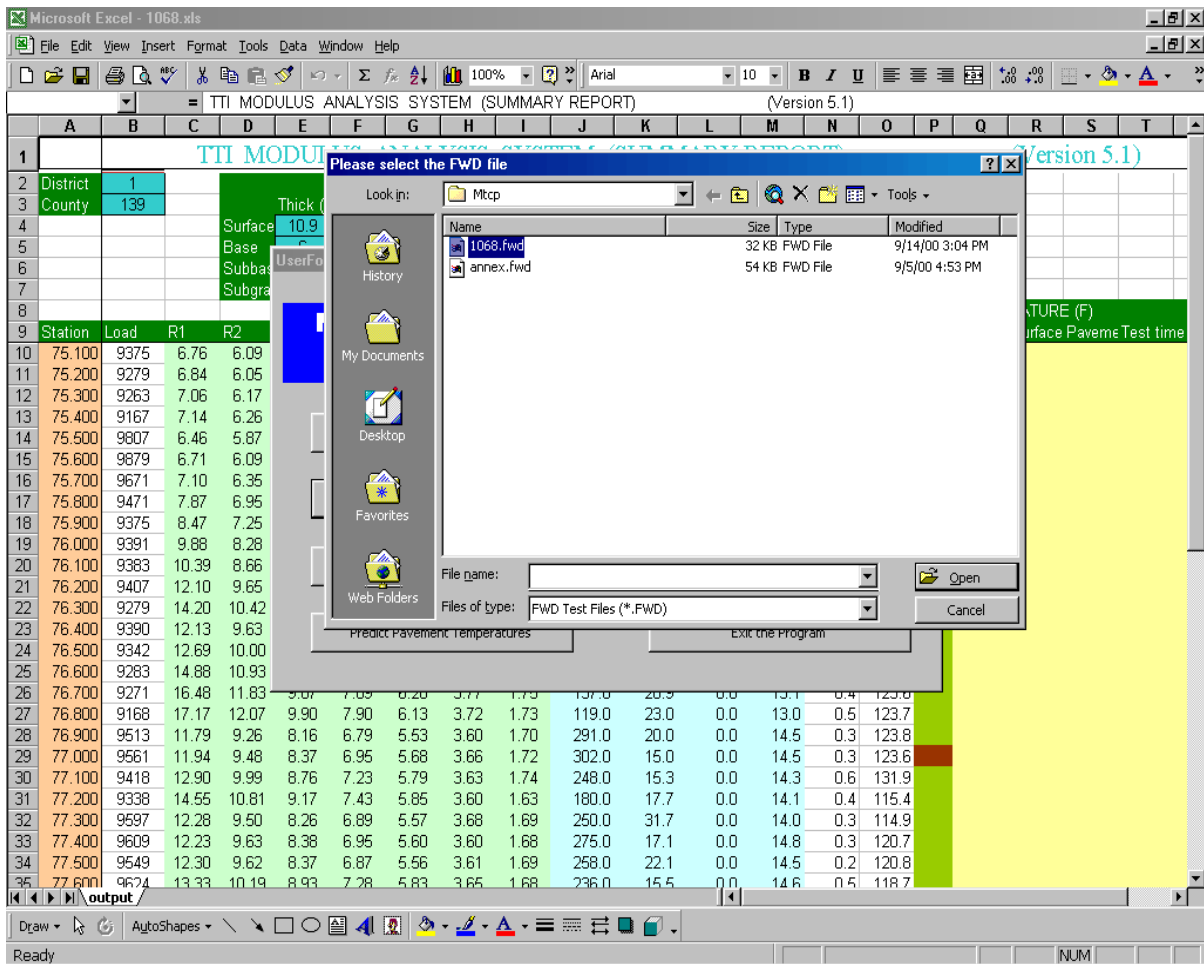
Microsoft Excel - 1068.xls

File Edit View Insert Format Tools Data Window Help

100% Arial 10 B I U

= TTI MODULUS ANALYSIS SYSTEM (SUMMARY REPORT) (Version 5.1)

TTI MODUL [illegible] (Version 5.1)

District 1
County 139

Thick (
Surface 10.9
Base
Subbas
Subgra

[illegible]TURE (F)
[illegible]rface Paveme Test time

| | A | B | C | D | E | F | G | H | I | J | K | L | M | N | O |
|---|---|---|---|---|---|---|---|---|---|---|---|---|---|---|---|
| 9 | Station | Load | R1 | R2 | | | | | | | | | | | |
| 10 | 75.100 | 9375 | 6.76 | 6.09 | | | | | | | | | | | |
| 11 | 75.200 | 9279 | 6.84 | 6.05 | | | | | | | | | | | |
| 12 | 75.300 | 9263 | 7.06 | 6.17 | | | | | | | | | | | |
| 13 | 75.400 | 9167 | 7.14 | 6.26 | | | | | | | | | | | |
| 14 | 75.500 | 9807 | 6.46 | 5.87 | | | | | | | | | | | |
| 15 | 75.600 | 9879 | 6.71 | 6.09 | | | | | | | | | | | |
| 16 | 75.700 | 9671 | 7.10 | 6.35 | | | | | | | | | | | |
| 17 | 75.800 | 9471 | 7.87 | 6.95 | | | | | | | | | | | |
| 18 | 75.900 | 9375 | 8.47 | 7.25 | | | | | | | | | | | |
| 19 | 76.000 | 9391 | 9.88 | 8.28 | | | | | | | | | | | |
| 20 | 76.100 | 9383 | 10.39 | 8.66 | | | | | | | | | | | |
| 21 | 76.200 | 9407 | 12.10 | 9.65 | | | | | | | | | | | |
| 22 | 76.300 | 9279 | 14.20 | 10.42 | | | | | | | | | | | |
| 23 | 76.400 | 9390 | 12.13 | 9.63 | | | | | | | | | | | |
| 24 | 76.500 | 9342 | 12.69 | 10.00 | | | | | | | | | | | |
| 25 | 76.600 | 9283 | 14.88 | 10.93 | | | | | | | | | | | |
| 26 | 76.700 | 9271 | 16.48 | 11.83 | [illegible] | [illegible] | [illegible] | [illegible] | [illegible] | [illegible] | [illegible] | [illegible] | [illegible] | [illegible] | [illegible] |
| 27 | 76.800 | 9168 | 17.17 | 12.07 | 9.90 | 7.90 | 6.13 | 3.72 | 1.73 | 119.0 | 23.0 | 0.0 | 13.0 | 0.5 | 123.7 |
| 28 | 76.900 | 9513 | 11.79 | 9.26 | 8.16 | 6.79 | 5.53 | 3.60 | 1.70 | 291.0 | 20.0 | 0.0 | 14.5 | 0.3 | 123.8 |
| 29 | 77.000 | 9561 | 11.94 | 9.48 | 8.37 | 6.95 | 5.68 | 3.66 | 1.72 | 302.0 | 15.0 | 0.0 | 14.5 | 0.3 | 123.6 |
| 30 | 77.100 | 9418 | 12.90 | 9.99 | 8.76 | 7.23 | 5.79 | 3.63 | 1.74 | 248.0 | 15.3 | 0.0 | 14.3 | 0.6 | 131.9 |
| 31 | 77.200 | 9338 | 14.55 | 10.81 | 9.17 | 7.43 | 5.85 | 3.60 | 1.63 | 180.0 | 17.7 | 0.0 | 14.1 | 0.4 | 115.4 |
| 32 | 77.300 | 9597 | 12.28 | 9.50 | 8.26 | 6.89 | 5.57 | 3.68 | 1.69 | 250.0 | 31.7 | 0.0 | 14.0 | 0.3 | 114.9 |
| 33 | 77.400 | 9609 | 12.23 | 9.63 | 8.38 | 6.95 | 5.60 | 3.60 | 1.68 | 275.0 | 17.1 | 0.0 | 14.8 | 0.3 | 120.7 |
| 34 | 77.500 | 9549 | 12.30 | 9.62 | 8.37 | 6.87 | 5.56 | 3.61 | 1.69 | 258.0 | 22.1 | 0.0 | 14.5 | 0.2 | 120.8 |
| 35 | 77.600 | 9624 | 13.33 | 10.19 | 8.93 | 7.28 | 5.83 | 3.65 | 1.68 | 236.0 | 15.5 | 0.0 | 14.6 | 0.5 | 118.7 |

UserFo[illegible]

Predict Pavement Temperatures
Exit the Program

Please select the FWD file

Look in: Mtcp
Tools

History
My Documents
Desktop
Favorites
Web Folders

| Name | Size | Type | Modified |
|---|---|---|---|
| 1068.fwd | 32 KB | FWD File | 9/14/00 3:04 PM |
| annex.fwd | 54 KB | FWD File | 9/5/00 4:53 PM |

File name:
Files of type: FWD Test Files (*.FWD)
Open
Cancel

output

Draw AutoShapes

Ready NUM